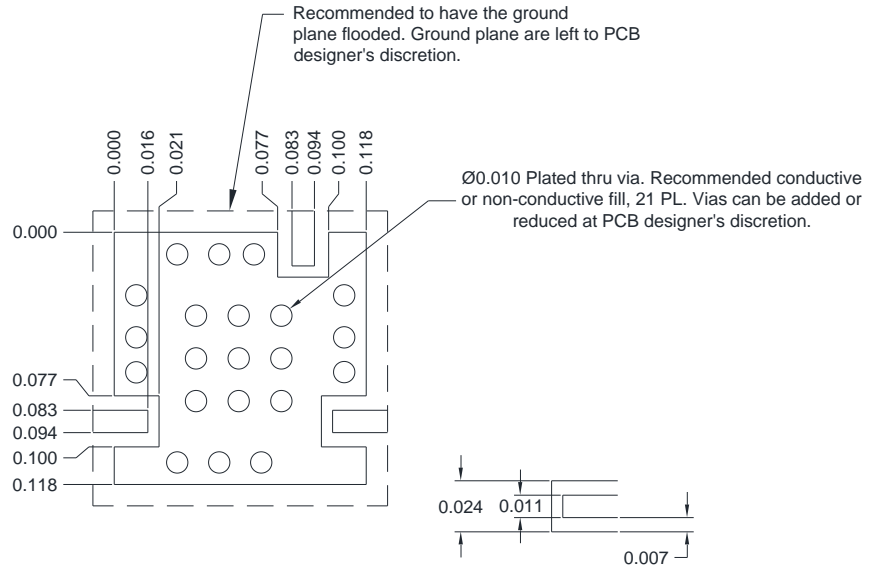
Recommended to have the ground plane flooded. Ground plane are left to PCB designer's discretion.

0.000
0.016
0.021
0.077
0.083
0.094
0.100
0.118

Ø0.010 Plated thru via. Recommended conductive or non-conductive fill, 21 PL. Vias can be added or reduced at PCB designer's discretion.

0.000
0.077
0.083
0.094
0.100
0.118

0.024
0.011
0.007